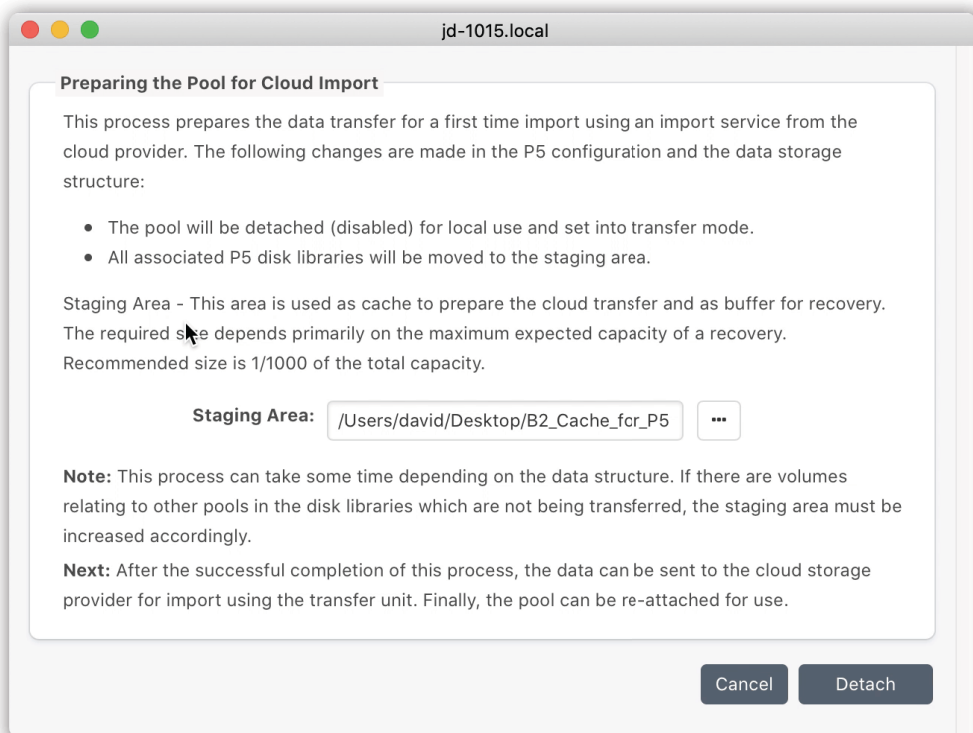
jd-1015.local

Preparing the Pool for Cloud Import

This process prepares the data transfer for a first time import using an import service from the cloud provider. The following changes are made in the P5 configuration and the data storage structure:

- The pool will be detached (disabled) for local use and set into transfer mode.
- All associated P5 disk libraries will be moved to the staging area.

Staging Area - This area is used as cache to prepare the cloud transfer and as buffer for recovery. The required s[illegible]e depends primarily on the maximum expected capacity of a recovery. Recommended size is 1/1000 of the total capacity.

Staging Area: /Users/david/Desktop/B2_Cache_fcr_P5 ···

Note: This process can take some time depending on the data structure. If there are volumes relating to other pools in the disk libraries which are not being transferred, the staging area must be increased accordingly.

Next: After the successful completion of this process, the data can be sent to the cloud storage provider for import using the transfer unit. Finally, the pool can be re-attached for use.

Cancel Detach